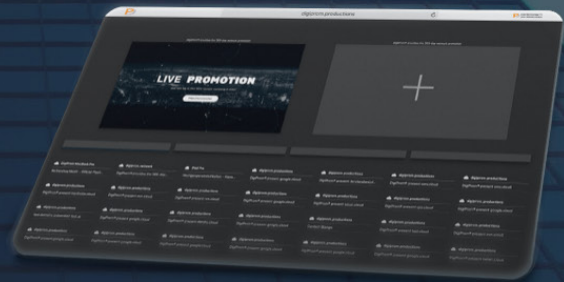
digitron productions

LIVE PROMOTION

digitron productions
digitron productions
digitron productions
digitron productions
digitron productions
digitron productions
digitron productions
digitron productions
digitron productions
digitron productions
digitron productions
digitron productions